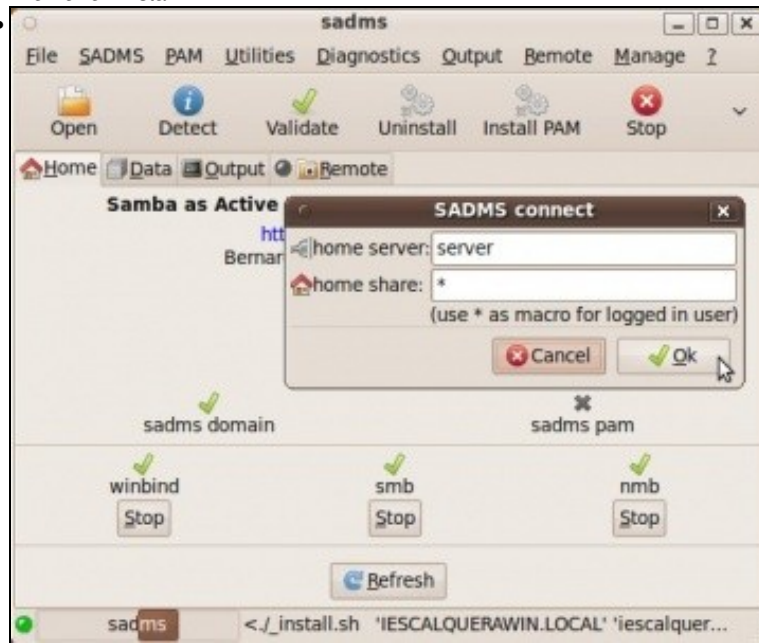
sadms

File SADMS PAM Utilities Diagnostics Output Remote Manage ?

Open Detect Validate Uninstall Install PAM Stop

Home Data Output Remote

Samba as Active

htt

Bernar

SADMS connect

home server: server

home share: *

(use * as macro for logged in user)

Cancel Ok

sadms domain

sadms pam

winbind

Stop

smb

Stop

nmb

Stop

Refresh

sadms <./_install.sh 'IESCALQUERAWIN.LOCAL' 'iescalquer...